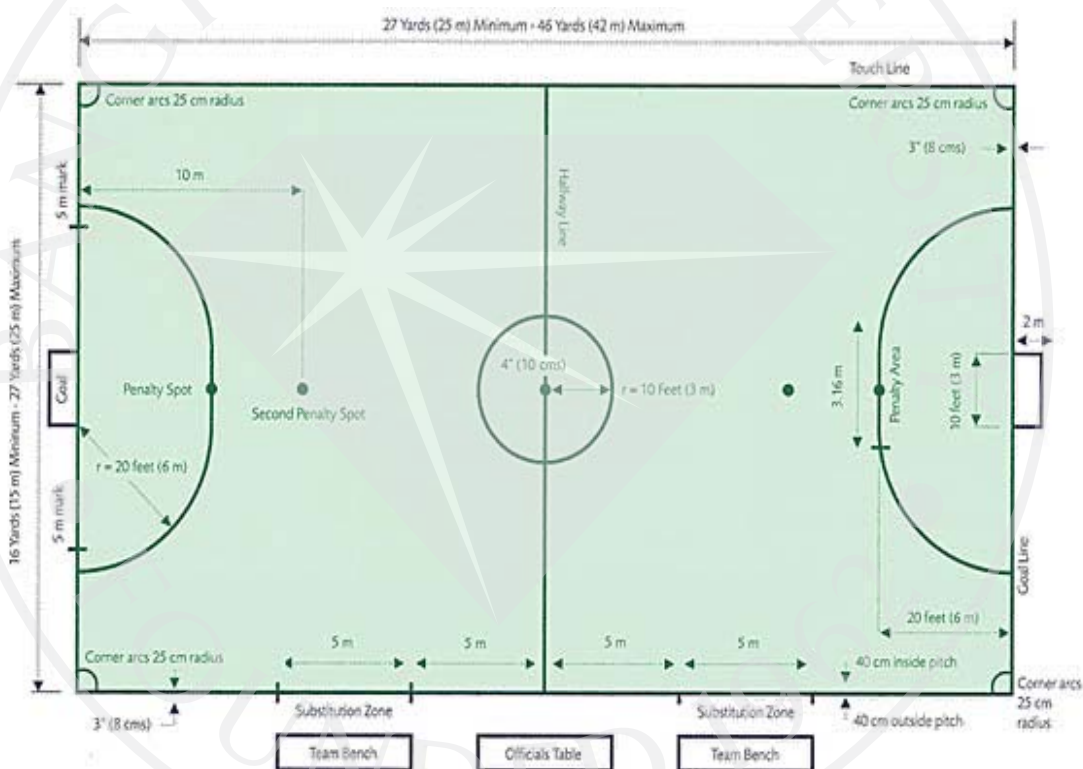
27 Yards (25 m) Minimum - 46 Yards (42 m) Maximum

Touch Line

Corner arcs 25 cm radius

Corner arcs 25 cm radius

3" (8 cms)

10 m

5 m mark

Halfway Line

16 Yards (15 m) Minimum - 27 Yards (25 m) Maximum

2 m

Goal

Penalty Spot

Second Penalty Spot

4" (10 cms)

r = 10 Feet (3 m)

3.16 m

Penalty Area

10 feet (3 m)

r = 20 feet (6 m)

5 m mark

Goal Line

20 feet (6 m)

Corner arcs 25 cm radius

5 m

5 m

5 m

5 m

40 cm inside pitch

Corner arcs 25 cm radius

3" (8 cms)

Substitution Zone

Substitution Zone

40 cm outside pitch

Team Bench

Officials Table

Team Bench